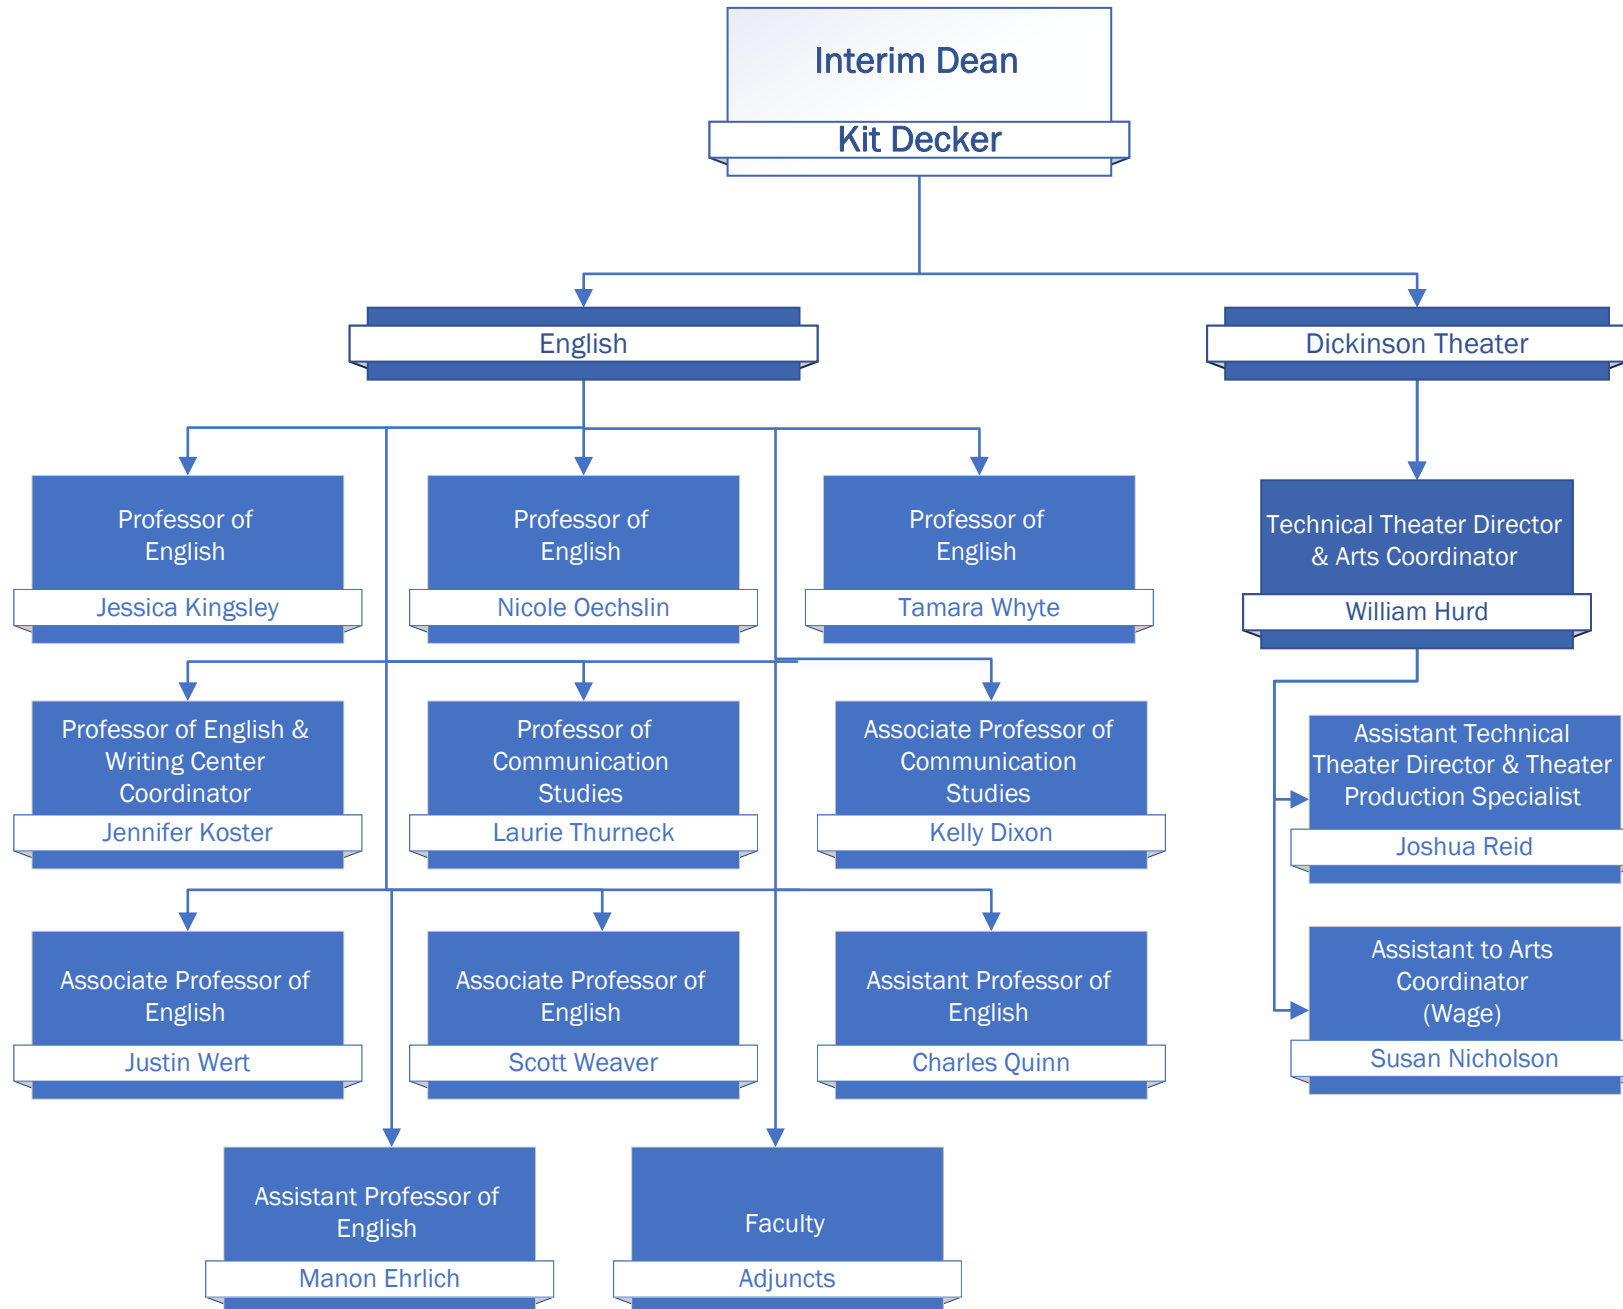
Interim Dean
Kit Decker

English

Dickinson Theater

Professor of English
Jessica Kingsley

Professor of English
Nicole Oechslin

Professor of English
Tamara Whyte

Technical Theater Director & Arts Coordinator
William Hurd

Professor of English & Writing Center Coordinator
Jennifer Koster

Professor of Communication Studies
Laurie Thurneck

Associate Professor of Communication Studies
Kelly Dixon

Assistant Technical Theater Director & Theater Production Specialist
Joshua Reid

Associate Professor of English
Justin Wert

Associate Professor of English
Scott Weaver

Assistant Professor of English
Charles Quinn

Assistant to Arts Coordinator (Wage)
Susan Nicholson

Assistant Professor of English
Manon Ehrlich

Faculty
Adjuncts